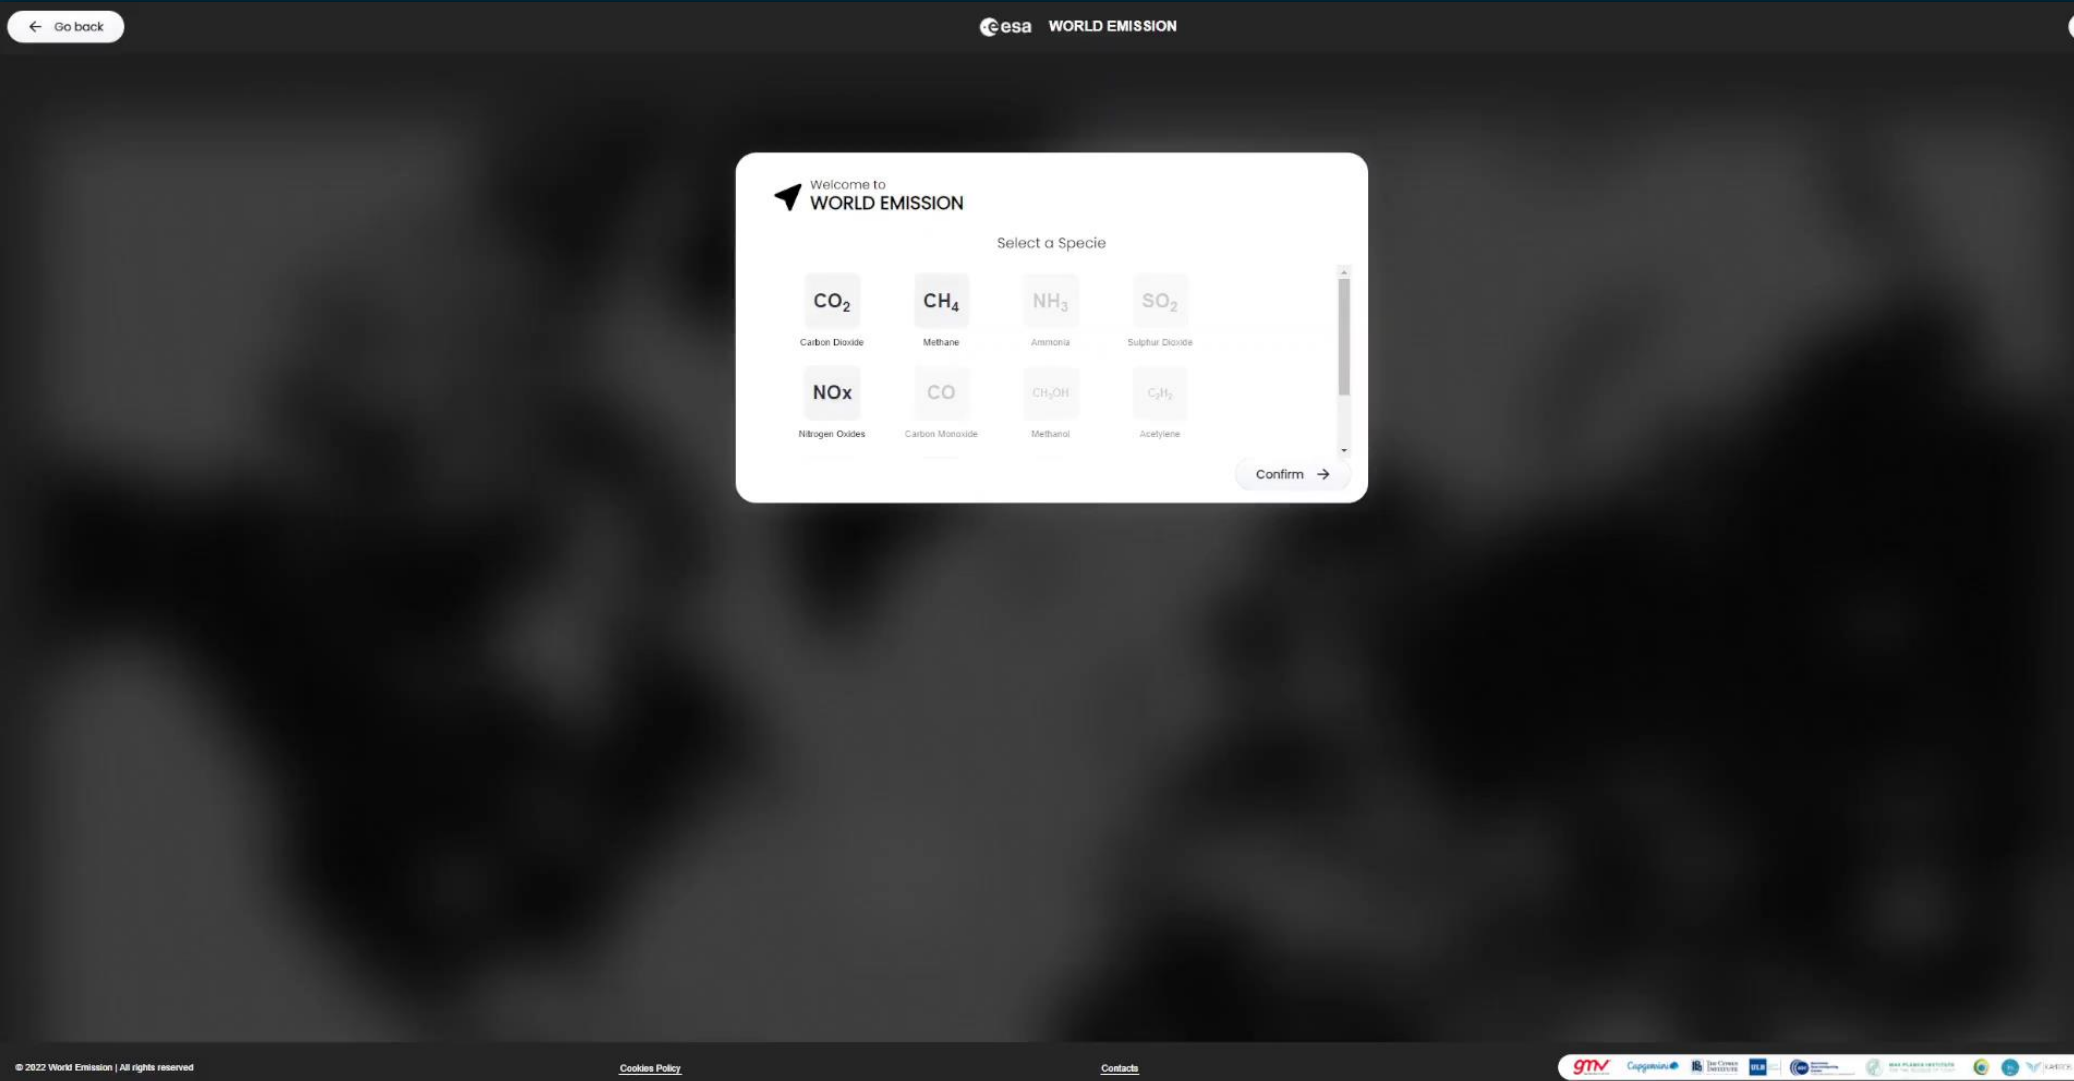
Go back

esa WORLD EMISSION

Welcome to
WORLD EMISSION

Select a Specie

$CO_2$
Carbon Dioxide

$CH_4$
Methane

$NH_3$
Ammonia

$SO_2$
Sulphur Dioxide

NOx
Nitrogen Oxides

CO
Carbon Monoxide

$CH_3OH$
Methanol

$C_2H_2$
Acetylene

Confirm

© 2022 World Emission | All rights reserved

Cookies Policy

Contacts

gmv Capgemini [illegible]